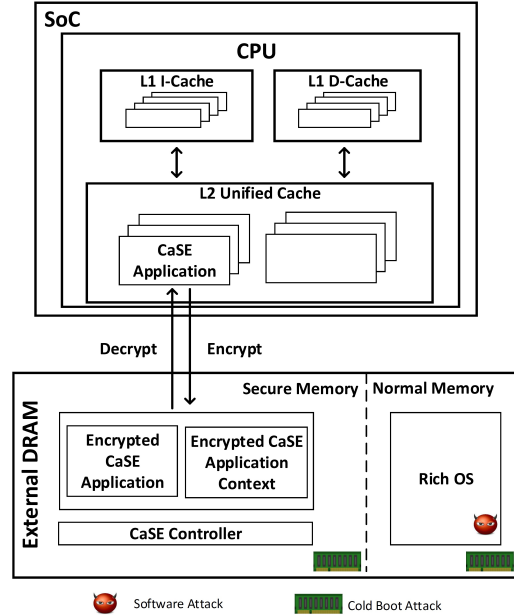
SoC

CPU

L1 I-Cache

L1 D-Cache

L2 Unified Cache

CaSE Application

Decrypt

Encrypt

External DRAM

Secure Memory

Normal Memory

Encrypted CaSE Application

Encrypted CaSE Application Context

Rich OS

CaSE Controller

Software Attack

Cold Boot Attack